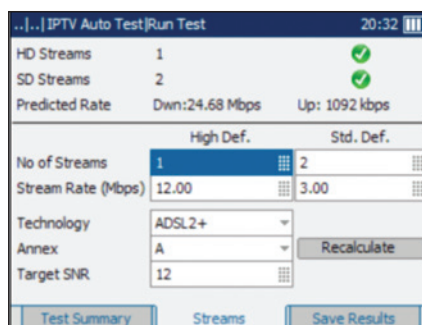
..|..| IPTV Auto Test|Run Test 20:32

| HD Streams | 1 | |
|---|---|---|
| SD Streams | 2 | |
| Predicted Rate | Dwn:24.68 Mbps | Up: 1092 kbps |

| | High Def. | Std. Def. |
|---|---|---|
| No of Streams | 1 | 2 |
| Stream Rate (Mbps) | 12.00 | 3.00 |

Technology ADSL2+
Annex A Recalculate
Target SNR 12

Test Summary Streams Save Results